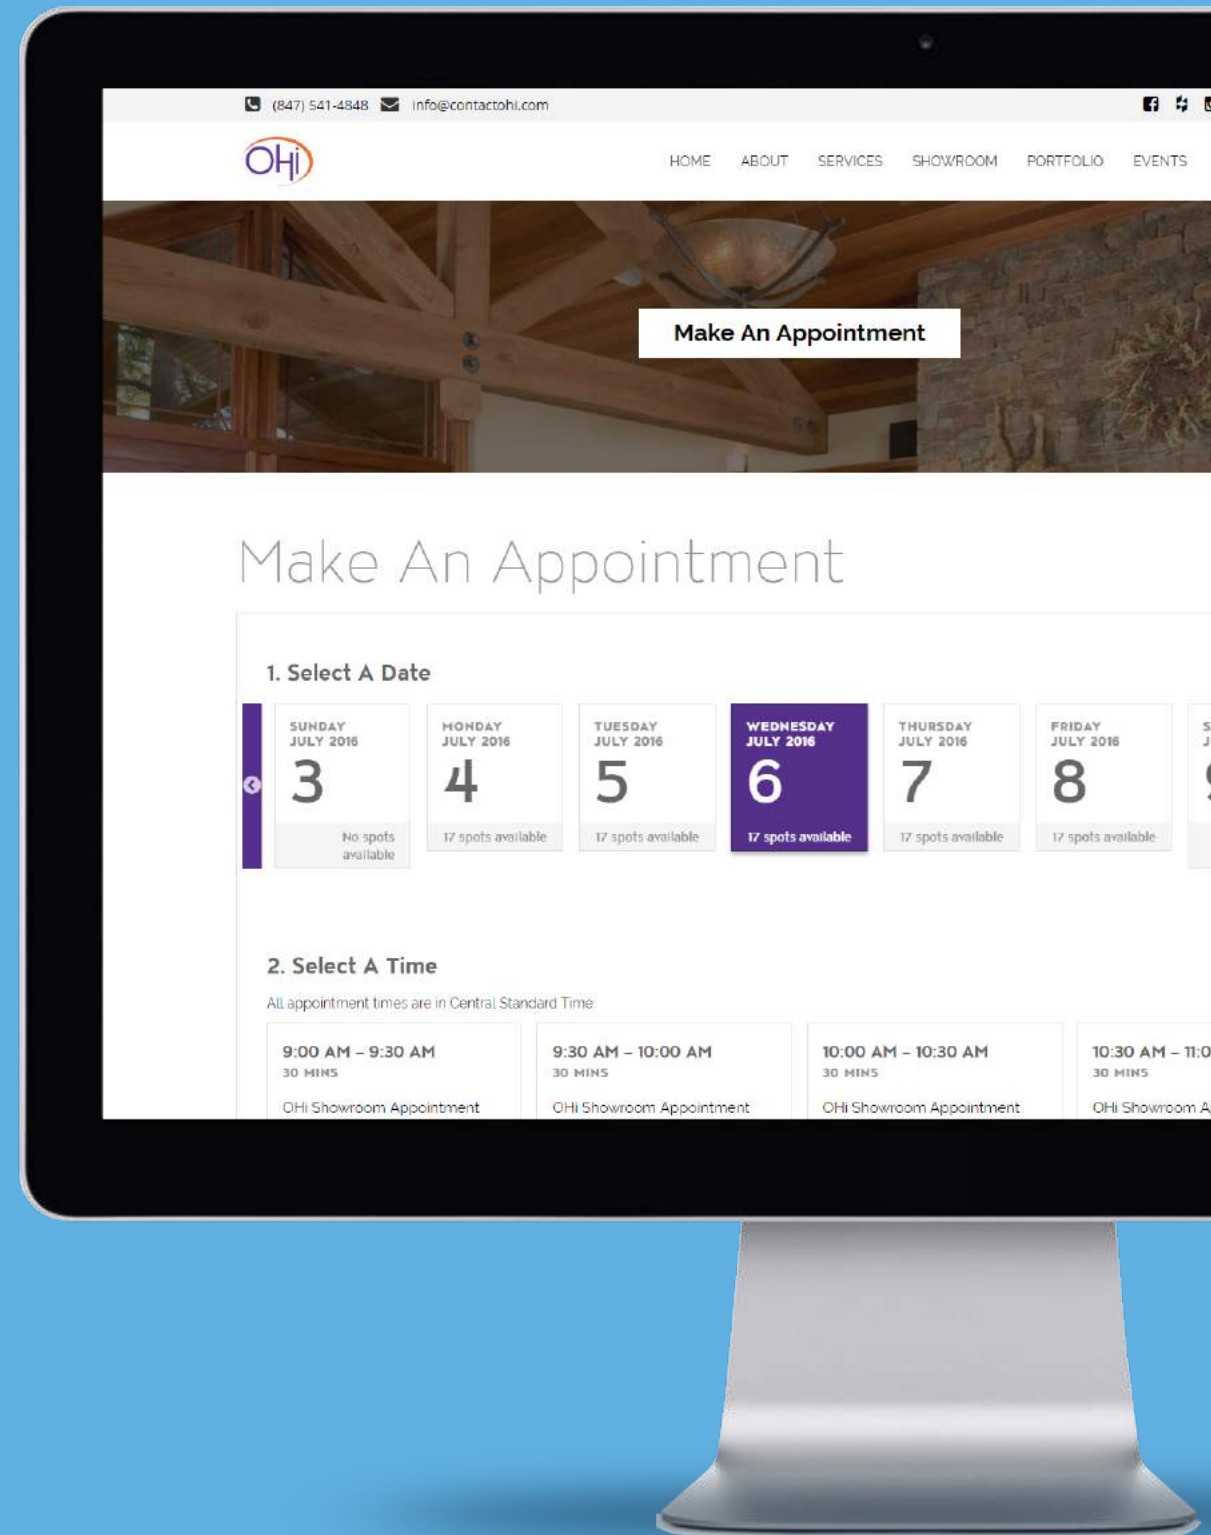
(847) 541-4848 info@contactohi.com

OHi

HOME ABOUT SERVICES SHOWROOM PORTFOLIO EVENTS

Make An Appointment

Make An Appointment

1. Select A Date

SUNDAY JULY 2016 3 No spots available

MONDAY JULY 2016 4 17 spots available

TUESDAY JULY 2016 5 17 spots available

WEDNESDAY JULY 2016 6 17 spots available

THURSDAY JULY 2016 7 17 spots available

FRIDAY JULY 2016 8 17 spots available

S J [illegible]

2. Select A Time

All appointment times are in Central Standard Time

9:00 AM – 9:30 AM
30 MINS
OHi Showroom Appointment

9:30 AM – 10:00 AM
30 MINS
OHi Showroom Appointment

10:00 AM – 10:30 AM
30 MINS
OHi Showroom Appointment

10:30 AM – 11:0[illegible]
30 MINS
OHi Showroom A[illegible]